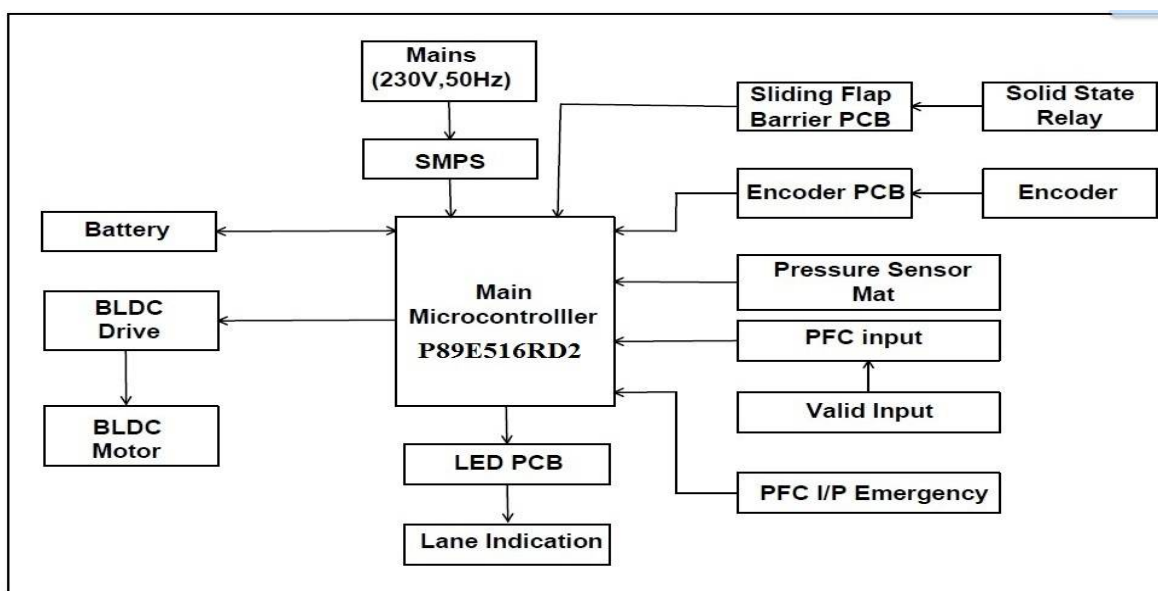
Mains (230V,50Hz)

SMPS

Sliding Flap Barrier PCB

Solid State Relay

Encoder PCB

Encoder

Battery

Main Microcontrolller P89E516RD2

Pressure Sensor Mat

BLDC Drive

PFC input

Valid Input

BLDC Motor

LED PCB

PFC I/P Emergency

Lane Indication